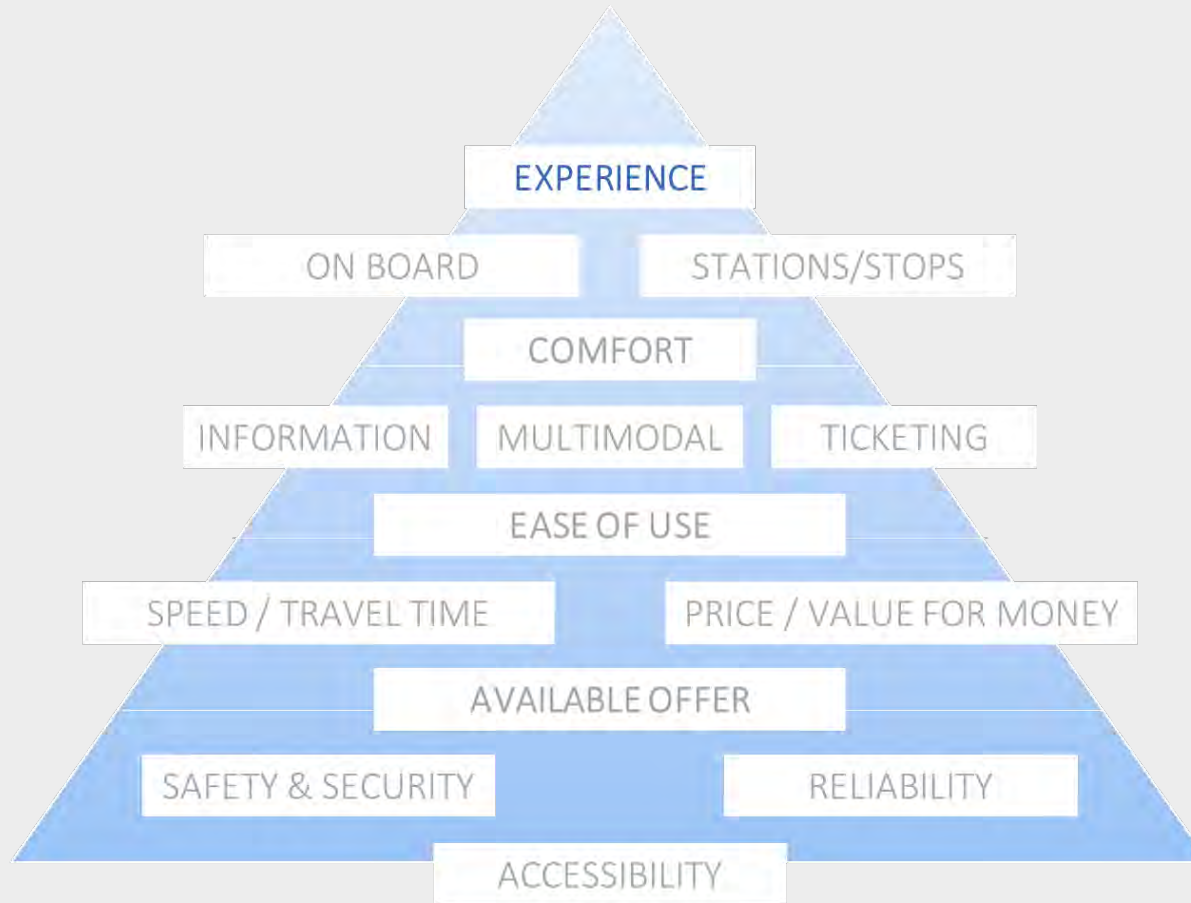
EXPERIENCE

ON BOARD

STATIONS/STOPS

COMFORT

INFORMATION

MULTIMODAL

TICKETING

EASE OF USE

SPEED / TRAVEL TIME

PRICE / VALUE FOR MONEY

AVAILABLE OFFER

SAFETY & SECURITY

RELIABILITY

ACCESSIBILITY